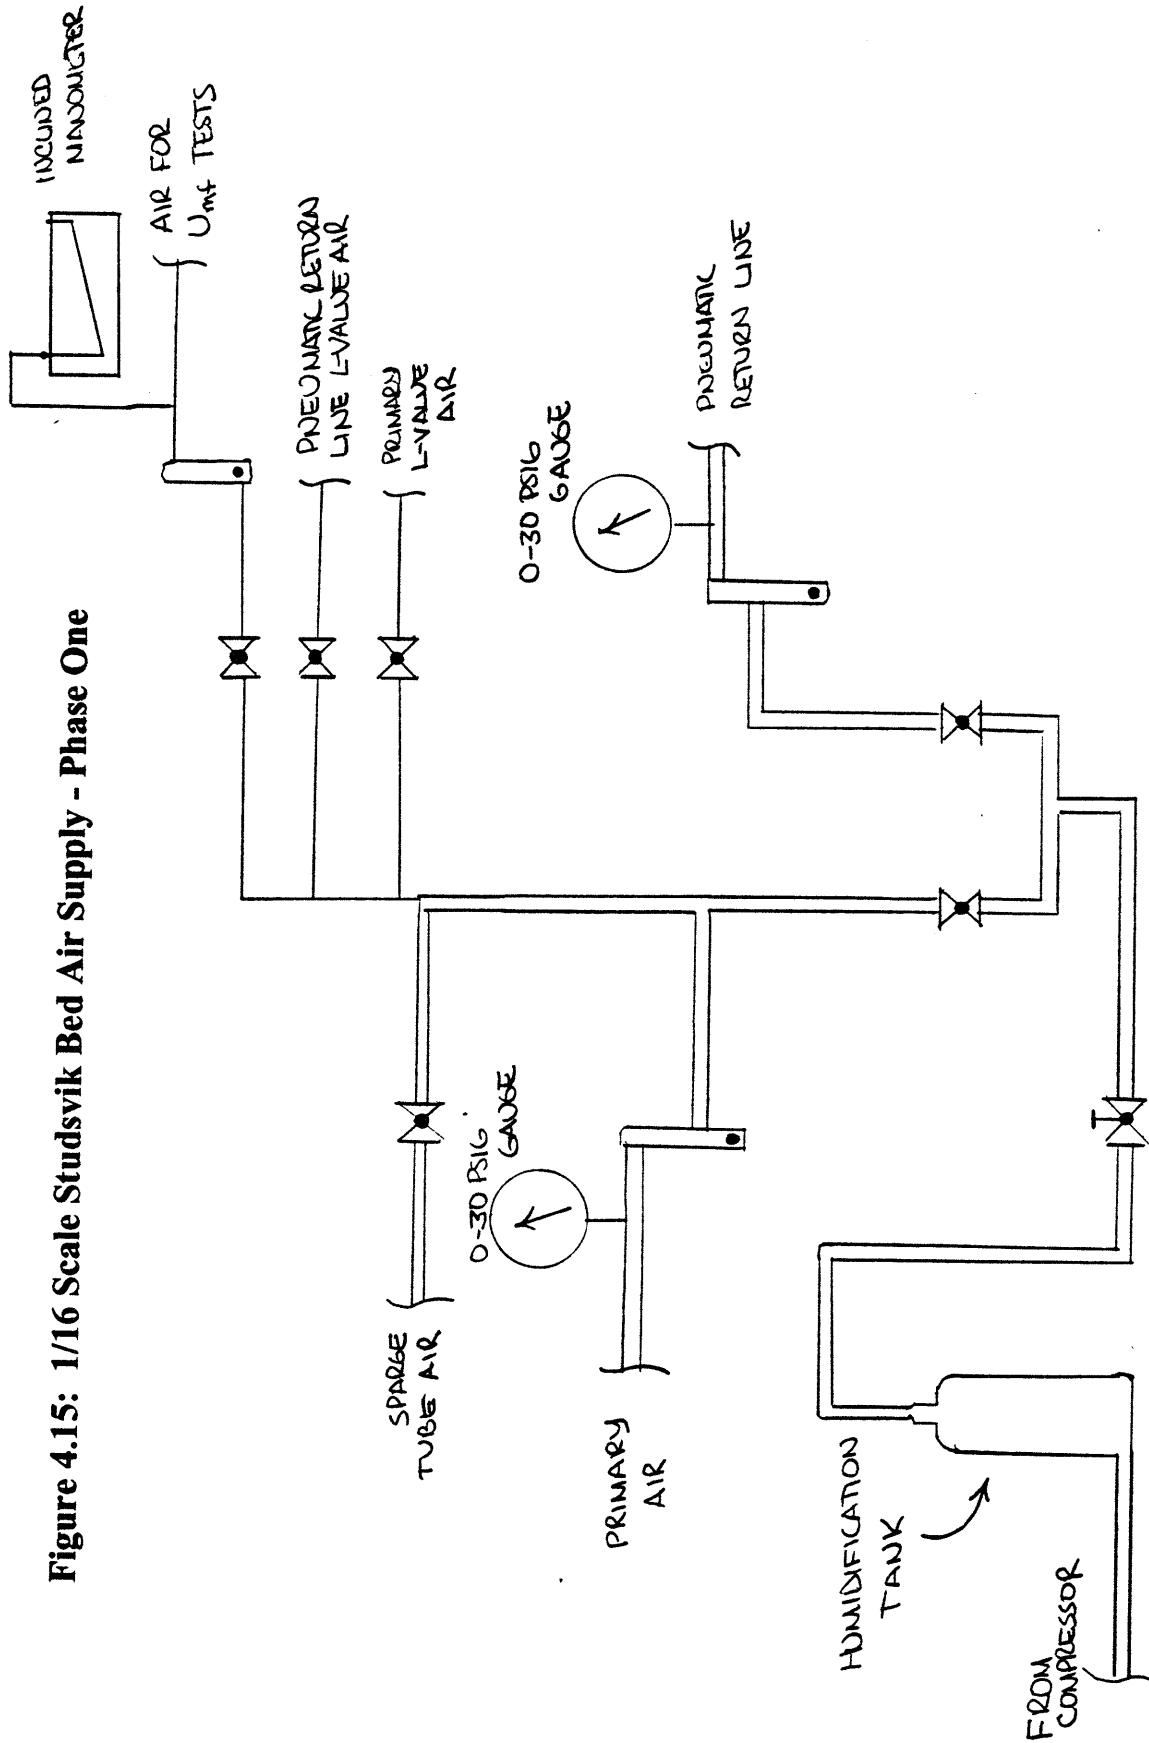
Figure 4.15: 1/16 Scale Studsvik Bed Air Supply - Phase One

INCLINED MANOMETER

AIR FOR $U_{mf}$ TESTS

PNEUMATIC RETURN LINE L-VALVE AIR

PRIMARY L-VALVE AIR

0-30 PSIG GAUGE

PNEUMATIC RETURN LINE

0-30 PSIG GAUGE

SPARGE TUBE AIR

PRIMARY AIR

HUMIDIFICATION TANK

FROM COMPRESSOR